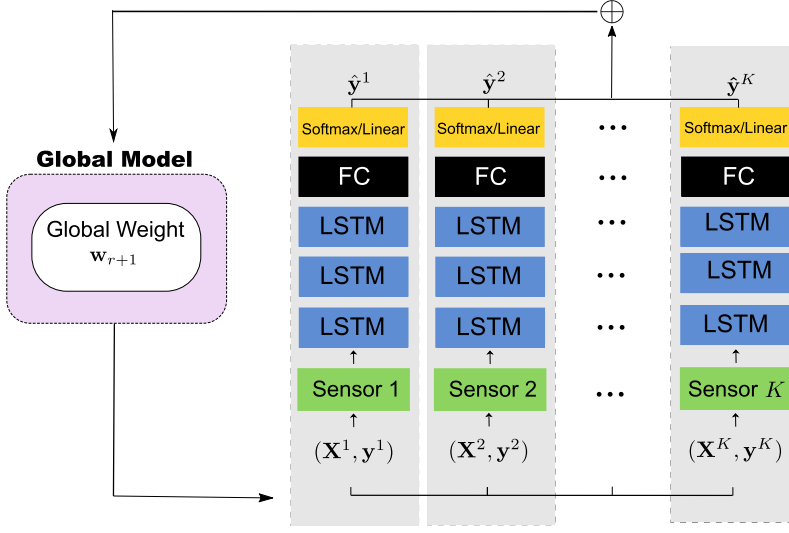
$\oplus$

Global Model

Global Weight $\mathbf{w}_{r+1}$

$\hat{\mathbf{y}}^1$

Softmax/Linear

FC

LSTM

LSTM

LSTM

Sensor 1

$(\mathbf{X}^1, \mathbf{y}^1)$

$\hat{\mathbf{y}}^2$

Softmax/Linear

FC

LSTM

LSTM

LSTM

Sensor 2

$(\mathbf{X}^2, \mathbf{y}^2)$

$\cdots$

$\cdots$

$\cdots$

$\cdots$

$\cdots$

$\cdots$

$\hat{\mathbf{y}}^K$

Softmax/Linear

FC

LSTM

LSTM

LSTM

Sensor $K$

$(\mathbf{X}^K, \mathbf{y}^K)$